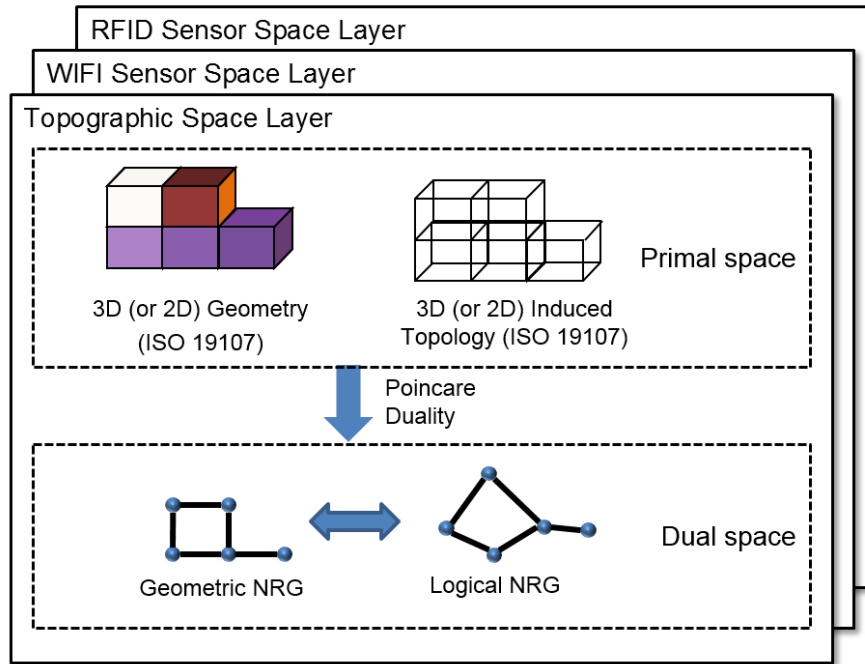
RFID Sensor Space Layer

WIFI Sensor Space Layer

Topographic Space Layer

3D (or 2D) Geometry (ISO 19107)

3D (or 2D) Induced Topology (ISO 19107)

Primal space

Poincare Duality

Geometric NRG

Logical NRG

Dual space